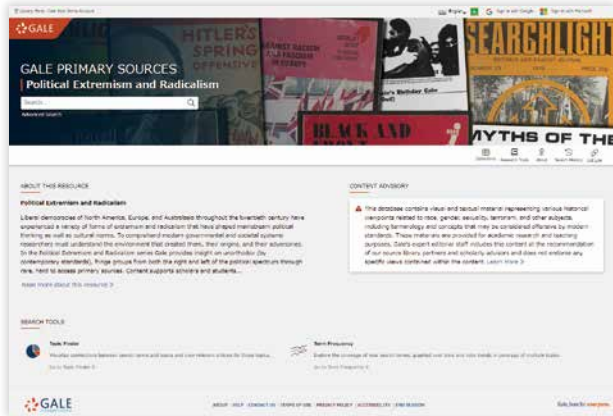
GALE

GALE PRIMARY SOURCES
Political Extremism and Radicalism

Search...
Advanced Search

HITLER'S SPRING OFFENSIVE

SEARCHLIGHT

BLACK AND

MYTHS OF THE

ABOUT THIS RESOURCE

Political Extremism and Radicalism

Liberal democracies of North America, Europe, and Australasia throughout the twentieth century have experienced a variety of forms of extremism and radicalism that have shaped mainstream political thinking as well as cultural norms. To comprehend modern governmental and societal systems researchers must understand the environment that created them, their origins, and their adversaries. In the Political Extremism and Radicalism series Gale provides insight on unorthodox (by contemporary standards), fringe groups from both the right and left of the political spectrum through rare, hard to access primary sources. Content supports scholars and students...

Read more about this resource

CONTENT ADVISORY

This database contains visual and textual material representing various historical viewpoints related to race, gender, sexuality, terrorism, and other subjects, including terminology and concepts that may be considered offensive by modern standards. These materials are provided for academic research and teaching purposes. Gale's expert editorial staff includes this content at the recommendation of our source library partners and scholarly advisors and does not endorse any specific views contained within the content. Learn more

SEARCH TOOLS

Topic Finder

Term Frequency

GALE

ABOUT | HELP | CONTACT US | TERMS OF USE | PRIVACY POLICY | ACCESSIBILITY | END SESSION